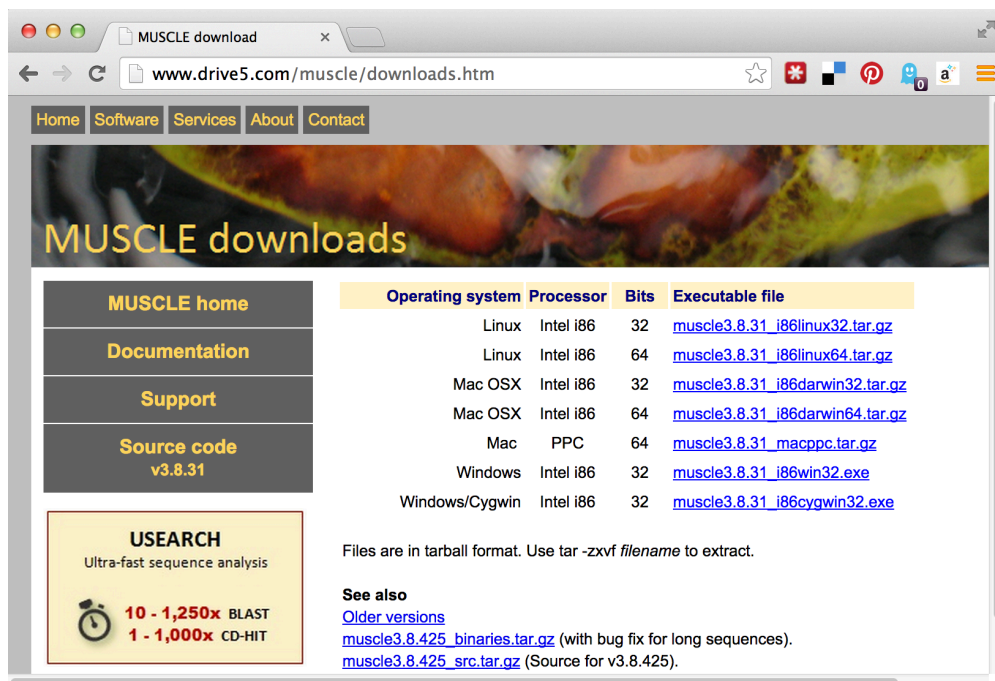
MUSCLE download ×

www.drive5.com/muscle/downloads.htm

0

Home Software Services About Contact

MUSCLE downloads

MUSCLE home

Documentation

Support

Source code
v3.8.31

USEARCH
Ultra-fast sequence analysis

10 - 1,250x BLAST
1 - 1,000x CD-HIT

| Operating system | Processor | Bits | Executable file |
|---|---|---|---|
| Linux | Intel i86 | 32 | muscle3.8.31_i86linux32.tar.gz |
| Linux | Intel i86 | 64 | muscle3.8.31_i86linux64.tar.gz |
| Mac OSX | Intel i86 | 32 | muscle3.8.31_i86darwin32.tar.gz |
| Mac OSX | Intel i86 | 64 | muscle3.8.31_i86darwin64.tar.gz |
| Mac | PPC | 64 | muscle3.8.31_macppc.tar.gz |
| Windows | Intel i86 | 32 | muscle3.8.31_i86win32.exe |
| Windows/Cygwin | Intel i86 | 32 | muscle3.8.31_i86cygwin32.exe |

Files are in tarball format. Use tar -zxvf *filename* to extract.

**See also**
Older versions
muscle3.8.425_binaries.tar.gz (with bug fix for long sequences).
muscle3.8.425_src.tar.gz (Source for v3.8.425).